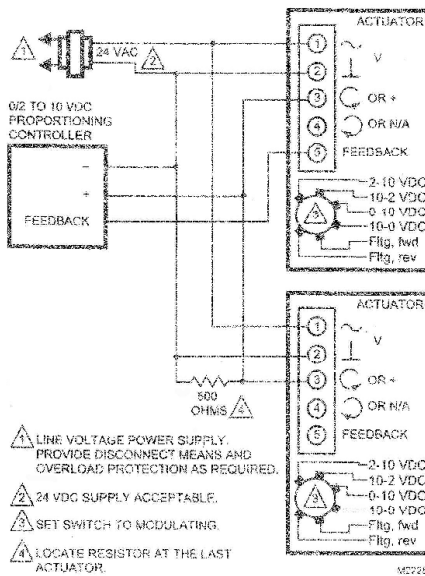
1
24 VAC
2
ACTUATOR
1
2
V
3
OR +
4
OR N/A
5
FEEDBACK
0/2 TO 10 VDC PROPORTIONING CONTROLLER
−
+
FEEDBACK
3
2-10 VDC
10-2 VDC
0-10 VDC
10-0 VDC
Fltg, fwd
Fltg, rev
ACTUATOR
1
2
V
3
OR +
4
OR N/A
5
FEEDBACK
500 OHMS
4
3
2-10 VDC
10-2 VDC
0-10 VDC
10-0 VDC
Fltg, fwd
Fltg, rev

1 LINE VOLTAGE POWER SUPPLY. PROVIDE DISCONNECT MEANS AND OVERLOAD PROTECTION AS REQUIRED.

2 24 VDC SUPPLY ACCEPTABLE.

3 SET SWITCH TO MODULATING.

4 LOCATE RESISTOR AT THE LAST ACTUATOR.

M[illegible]